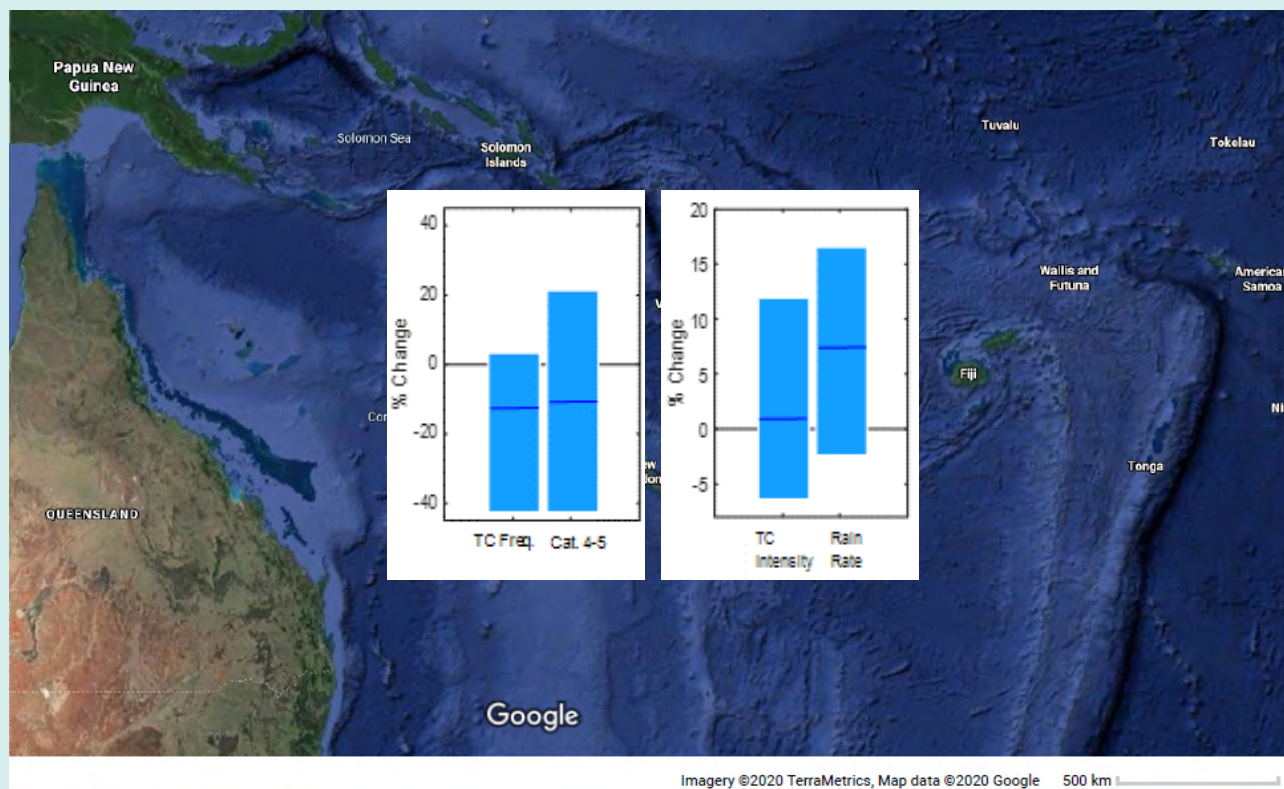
Papua New Guinea

Solomon Sea

Solomon Islands

Tuvalu

Tokelau

Wallis and Futuna

American Samoa

Fiji

Tonga

QUEENSLAND

40
20
0
-20
-40
% Change
TC Freq.
Cat. 4-5

20
15
10
5
0
-5
% Change
TC Intensity
Rain Rate

Google

Imagery ©2020 TerraMetrics, Map data ©2020 Google 500 km